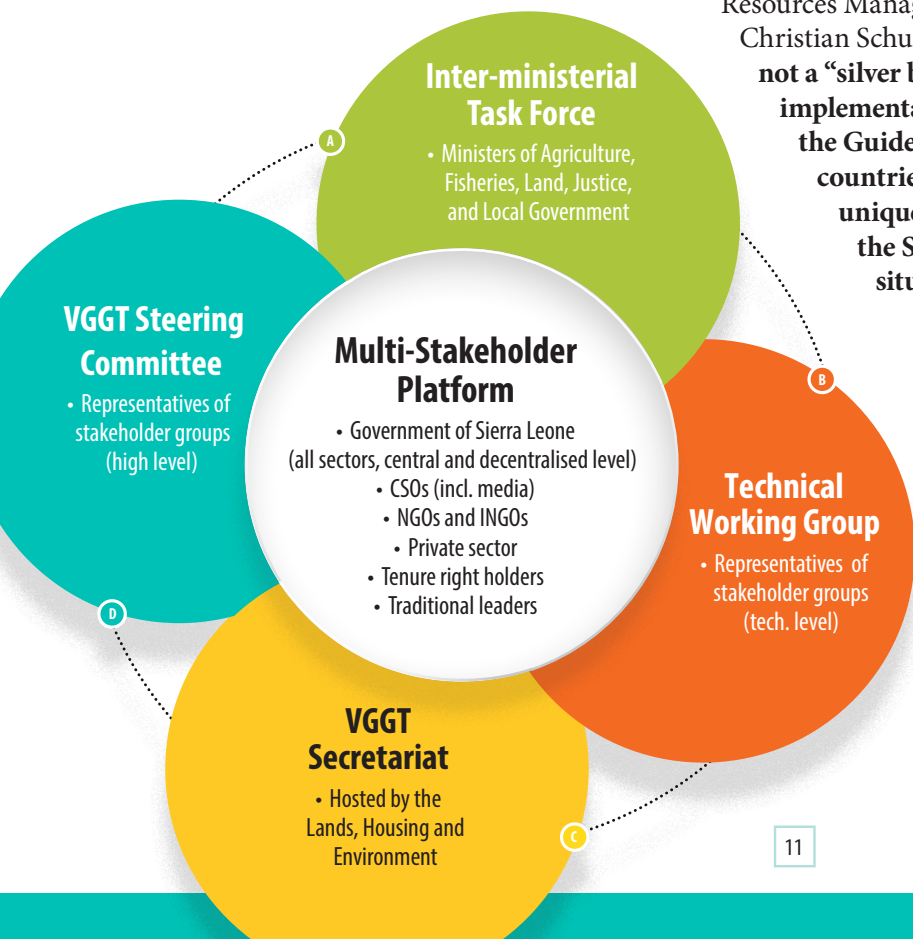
Resources Manag
Christian Schu
not a "silver b
implementa
the Guide
countrie
uniqu
the S
situ

Inter-ministerial Task Force

• Ministers of Agriculture, Fisheries, Land, Justice, and Local Government

A

VGGT Steering Committee

• Representatives of stakeholder groups (high level)

Multi-Stakeholder Platform

• Government of Sierra Leone (all sectors, central and decentralised level)
• CSOs (incl. media)
• NGOs and INGOs
• Private sector
• Tenure right holders
• Traditional leaders

B

Technical Working Group

• Representatives of stakeholder groups (tech. level)

D

VGGT Secretariat

• Hosted by the Lands, Housing and Environment

C

11